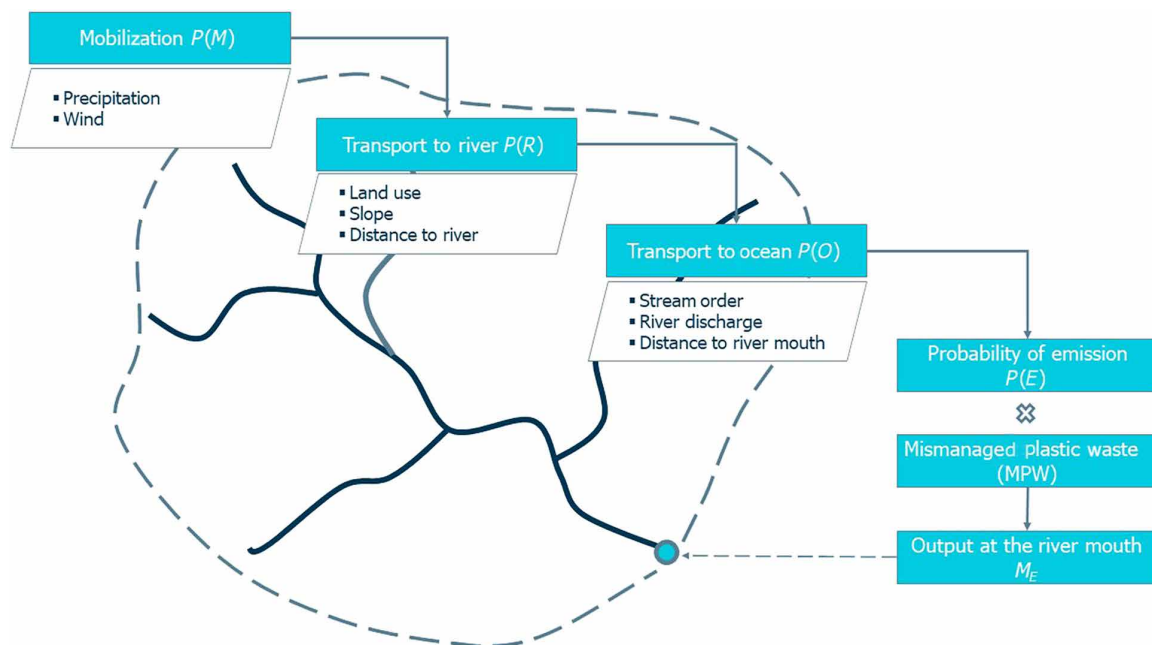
Mobilization $P(M)$

- Precipitation
- Wind

Transport to river $P(R)$

- Land use
- Slope
- Distance to river

Transport to ocean $P(O)$

- Stream order
- River discharge
- Distance to river mouth

Probability of emission $P(E)$

Mismanaged plastic waste (MPW)

Output at the river mouth $M_E$